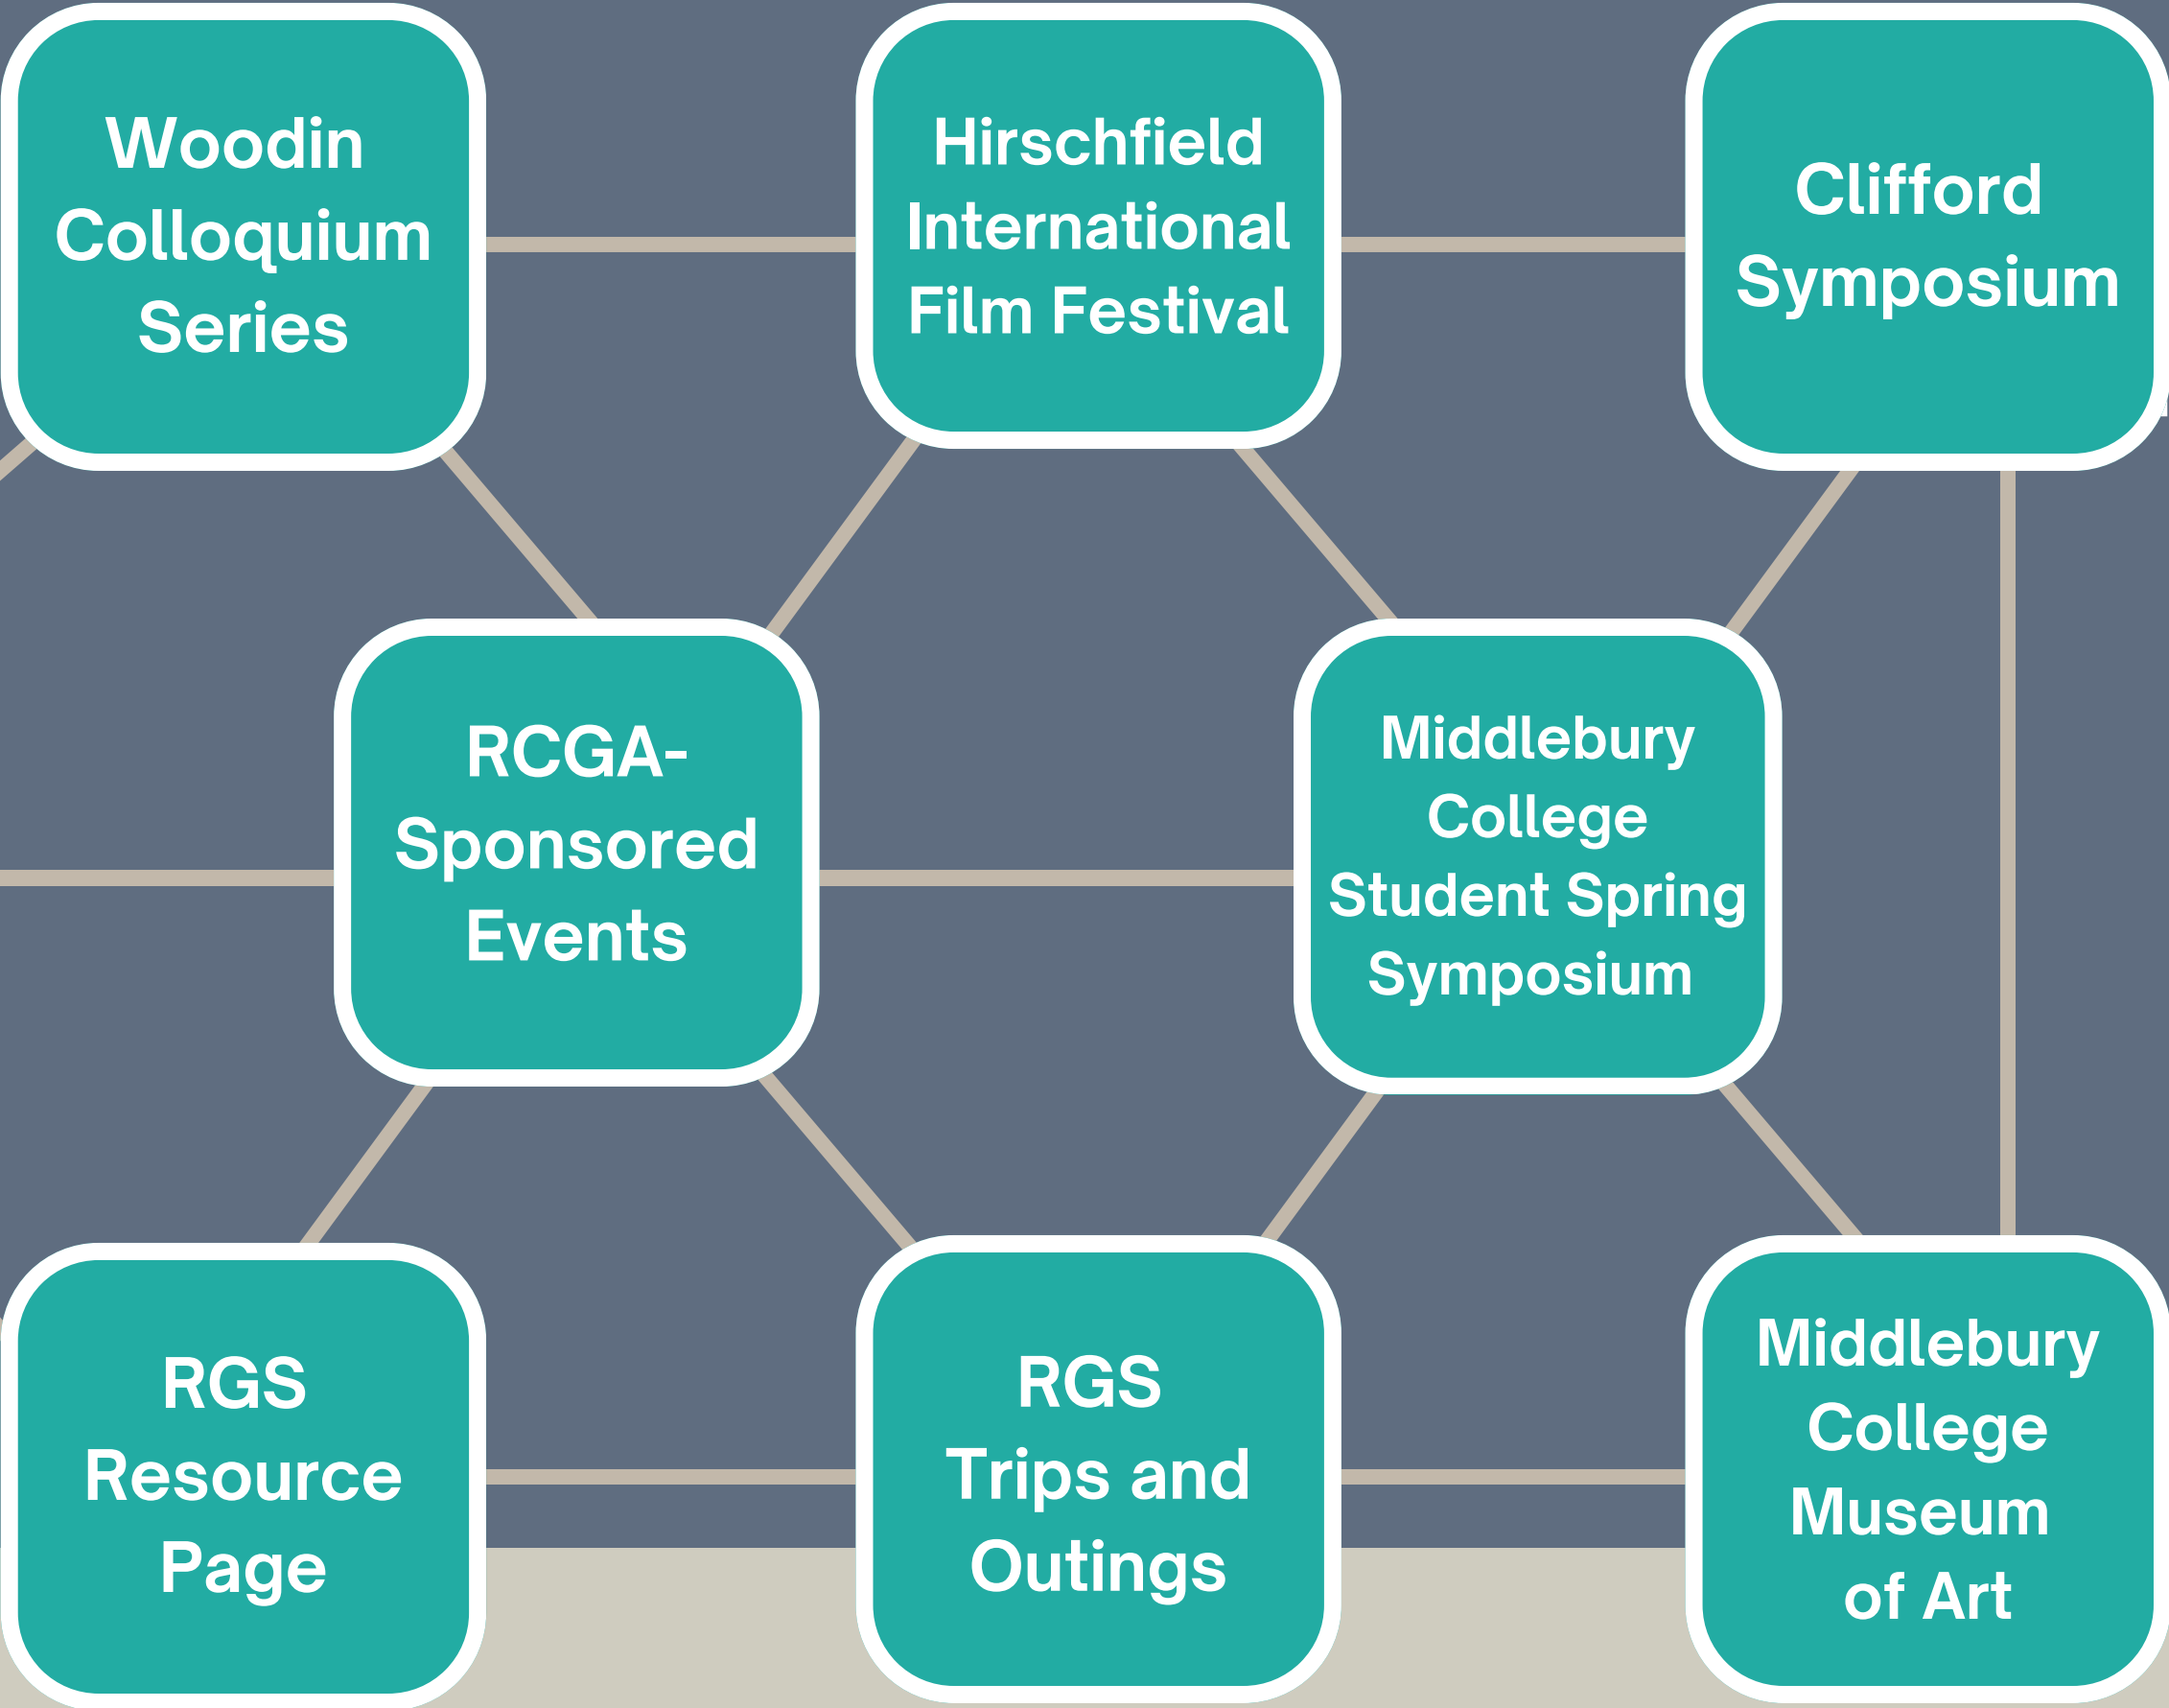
Woodin Colloquium Series

Hirschfield International Film Festival

Clifford Symposium

RCGA-Sponsored Events

Middlebury College Student Spring Symposium

RGS Resource Page

RGS Trips and Outings

Middlebury College Museum of Art